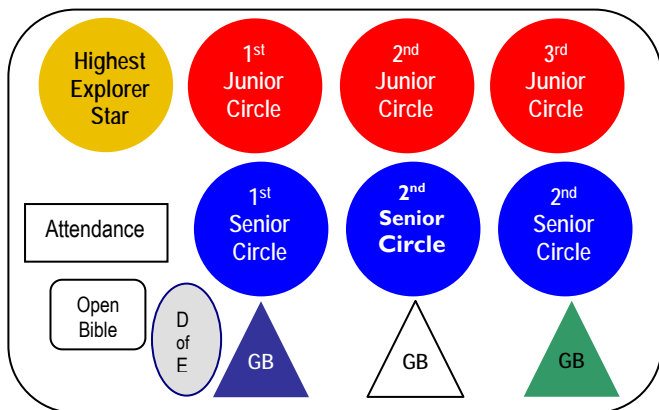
Highest Explorer Star

1$^{st}$ Junior Circle

2$^{nd}$ Junior Circle

3$^{rd}$ Junior Circle

Attendance

1$^{st}$ Senior Circle

2$^{nd}$ Senior Circle

2$^{nd}$ Senior Circle

Open Bible

D of E

GB

GB

GB